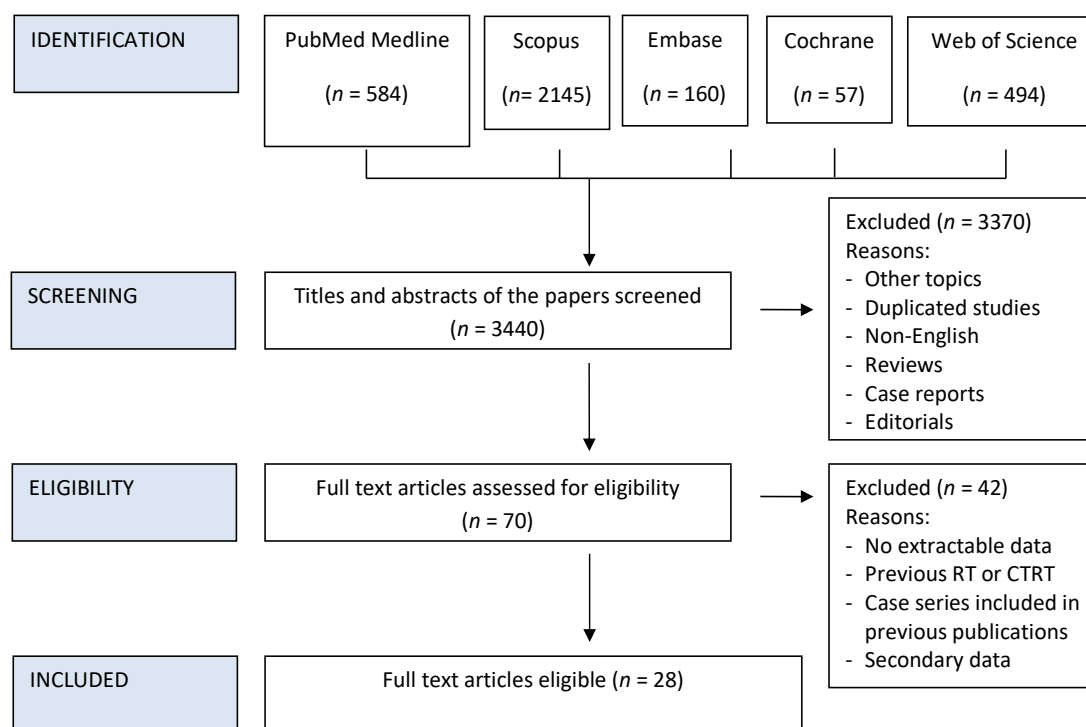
IDENTIFICATION

PubMed Medline ($n$ = 584)

Scopus ($n$= 2145)

Embase ($n$ = 160)

Cochrane ($n$ = 57)

Web of Science ($n$ = 494)

SCREENING

Titles and abstracts of the papers screened ($n$ = 3440)

Excluded ($n$ = 3370)
Reasons:
- Other topics
- Duplicated studies
- Non-English
- Reviews
- Case reports
- Editorials

ELIGIBILITY

Full text articles assessed for eligibility ($n$ = 70)

Excluded ($n$ = 42)
Reasons:
- No extractable data
- Previous RT or CTRT
- Case series included in previous publications
- Secondary data

INCLUDED

Full text articles eligible ($n$ = 28)